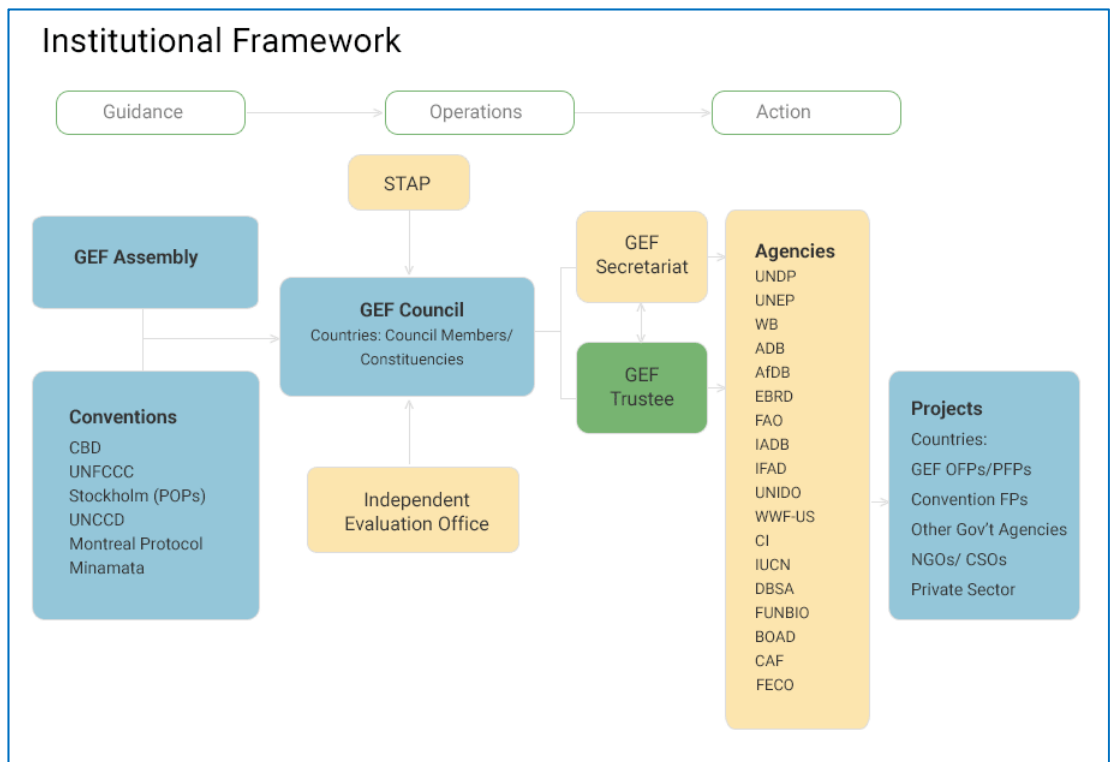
Institutional Framework

Guidance

Operations

Action

STAP

GEF Assembly

GEF Council
Countries: Council Members/ Constituencies

GEF Secretariat

GEF Trustee

Agencies
UNDP
UNEP
WB
ADB
AfDB
EBRD
FAO
IADB
IFAD
UNIDO
WWF-US
CI
IUCN
DBSA
FUNBIO
BOAD
CAF
FECO

Conventions
CBD
UNFCCC
Stockholm (POPs)
UNCCD
Montreal Protocol
Minamata

Independent Evaluation Office

Projects
Countries:
GEF OFPs/PFPs
Convention FPs
Other Gov't Agencies
NGOs/ CSOs
Private Sector